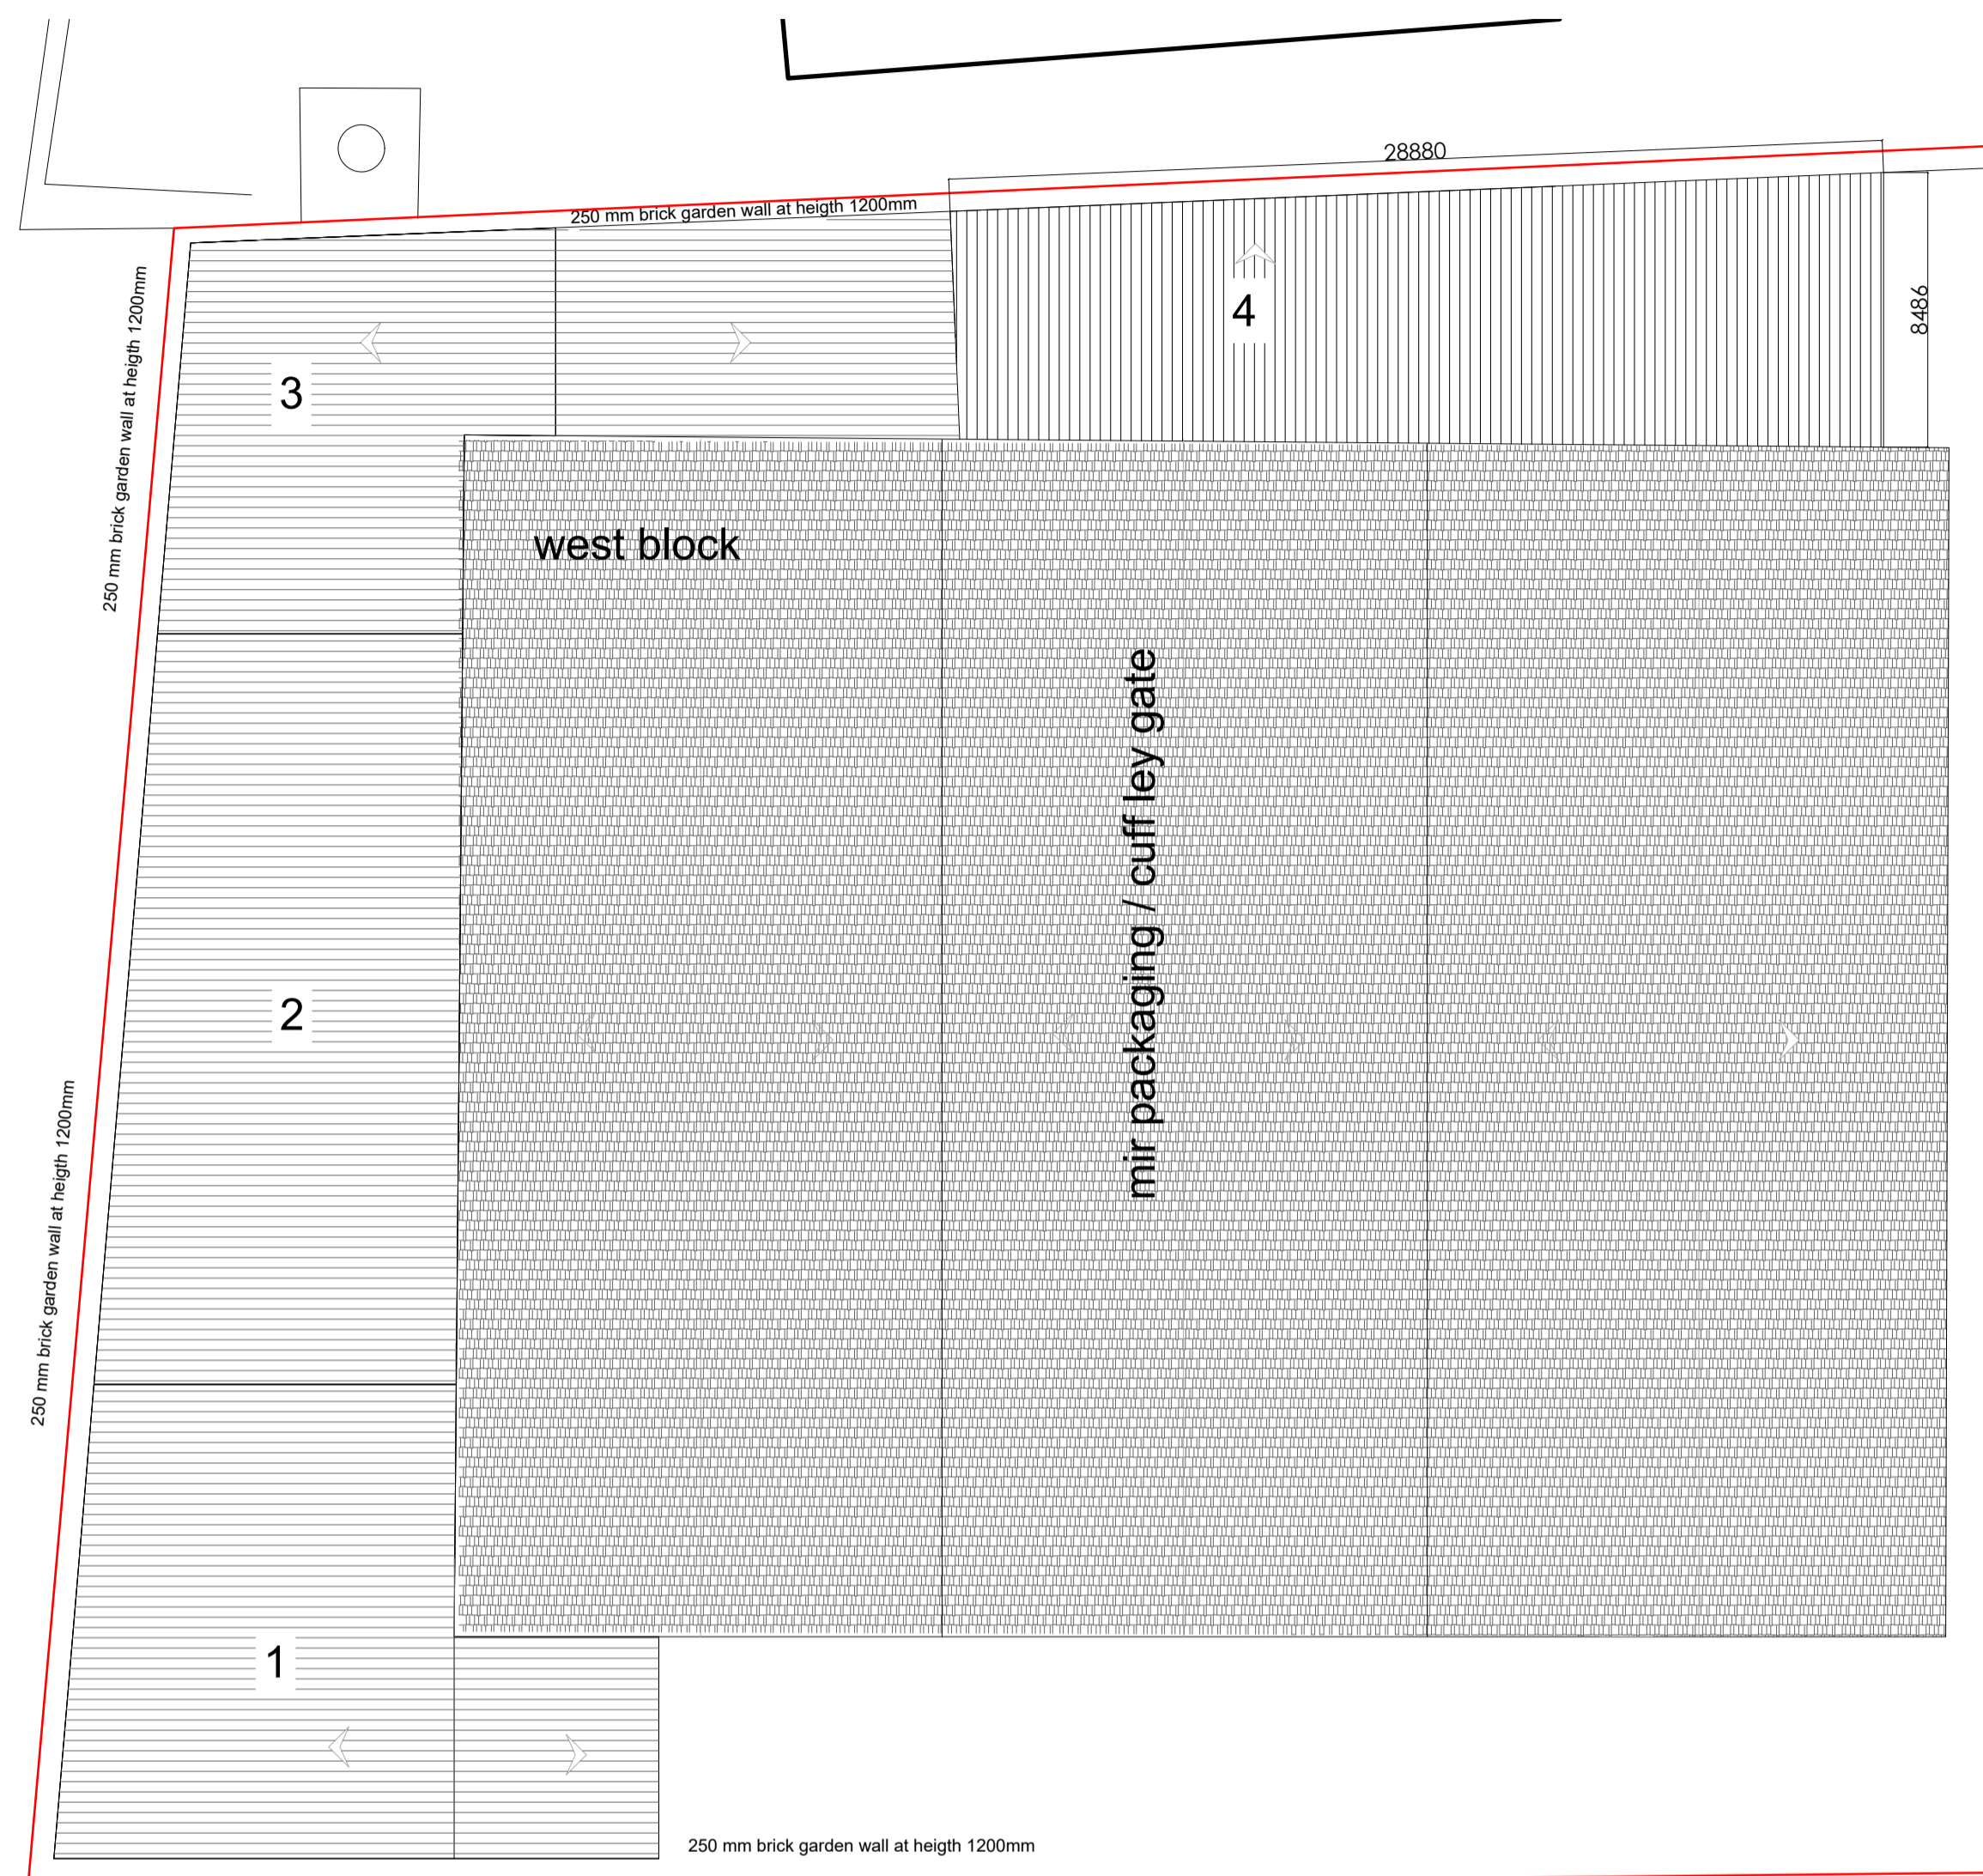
28880

250 mm brick garden wall at heigth 1200mm

4

8486

250 mm brick garden wall at heigth 1200mm

3

west block

mir packaging / cuff ley gate

2

250 mm brick garden wall at heigth 1200mm

1

250 mm brick garden wall at heigth 1200mm